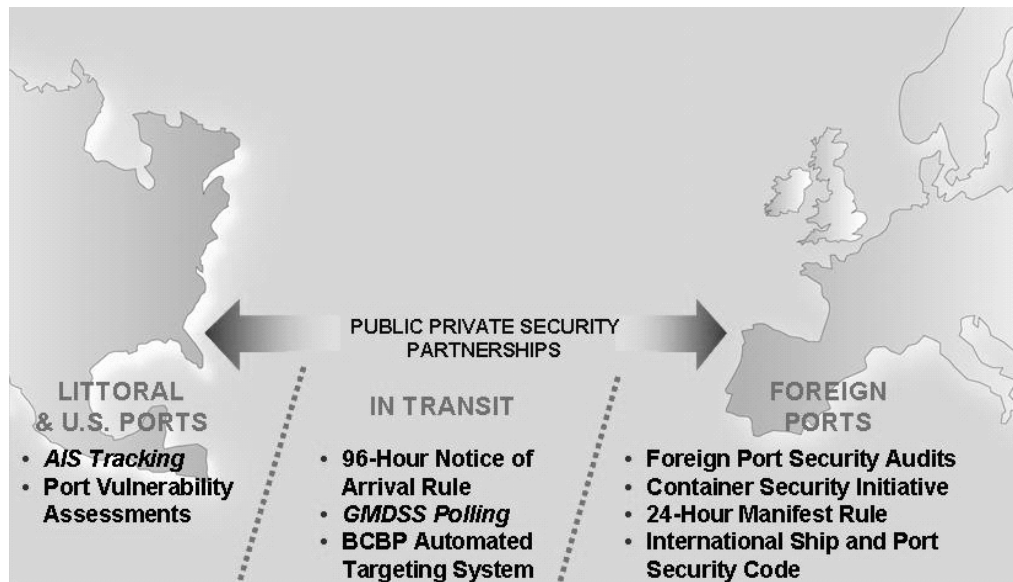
PUBLIC PRIVATE SECURITY PARTNERSHIPS

LITTORAL & U.S. PORTS

- AIS Tracking
- Port Vulnerability Assessments

IN TRANSIT

- 96-Hour Notice of Arrival Rule
- GMDSS Polling
- BCBP Automated Targeting System

FOREIGN PORTS

- Foreign Port Security Audits
- Container Security Initiative
- 24-Hour Manifest Rule
- International Ship and Port Security Code